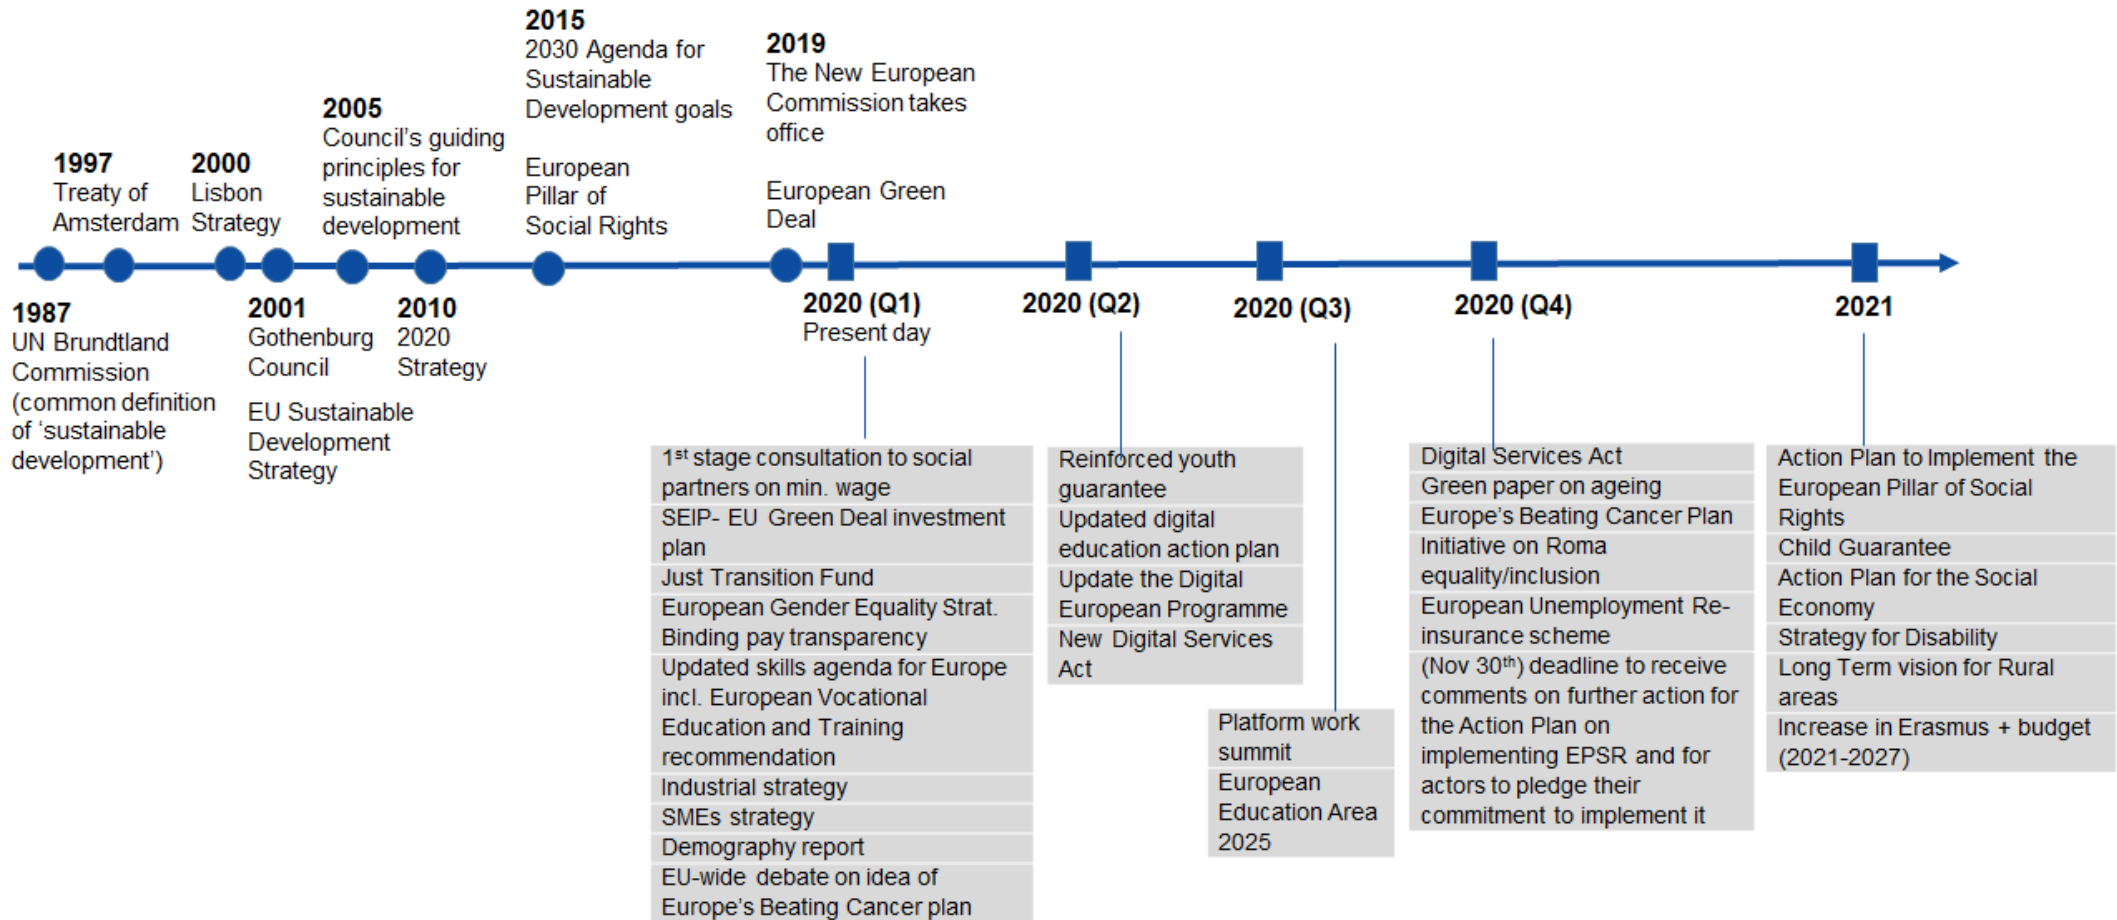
2015
2030 Agenda for Sustainable Development goals

European Pillar of Social Rights

2019
The New European Commission takes office

European Green Deal

2005
Council's guiding principles for sustainable development

1997
Treaty of Amsterdam

2000
Lisbon Strategy

1987
UN Brundtland Commission (common definition of 'sustainable development')

2001
Gothenburg Council

EU Sustainable Development Strategy

2010
2020 Strategy

2020 (Q1)
Present day

2020 (Q2)

2020 (Q3)

2020 (Q4)

2021

| |
|---|
| 1$^{st}$ stage consultation to social partners on min. wage |
| SEIP- EU Green Deal investment plan |
| Just Transition Fund |
| European Gender Equality Strat. Binding pay transparency |
| Updated skills agenda for Europe incl. European Vocational Education and Training recommendation |
| Industrial strategy |
| SMEs strategy |
| Demography report |
| EU-wide debate on idea of Europe's Beating Cancer plan |

| |
|---|
| Reinforced youth guarantee |
| Updated digital education action plan |
| Update the Digital European Programme |
| New Digital Services Act |

| |
|---|
| Platform work summit |
| European Education Area 2025 |

| |
|---|
| Digital Services Act |
| Green paper on ageing |
| Europe's Beating Cancer Plan |
| Initiative on Roma equality/inclusion |
| European Unemployment Re-insurance scheme |
| (Nov 30$^{th}$) deadline to receive comments on further action for the Action Plan on implementing EPSR and for actors to pledge their commitment to implement it |

| |
|---|
| Action Plan to Implement the European Pillar of Social Rights |
| Child Guarantee |
| Action Plan for the Social Economy |
| Strategy for Disability |
| Long Term vision for Rural areas |
| Increase in Erasmus + budget (2021-2027) |